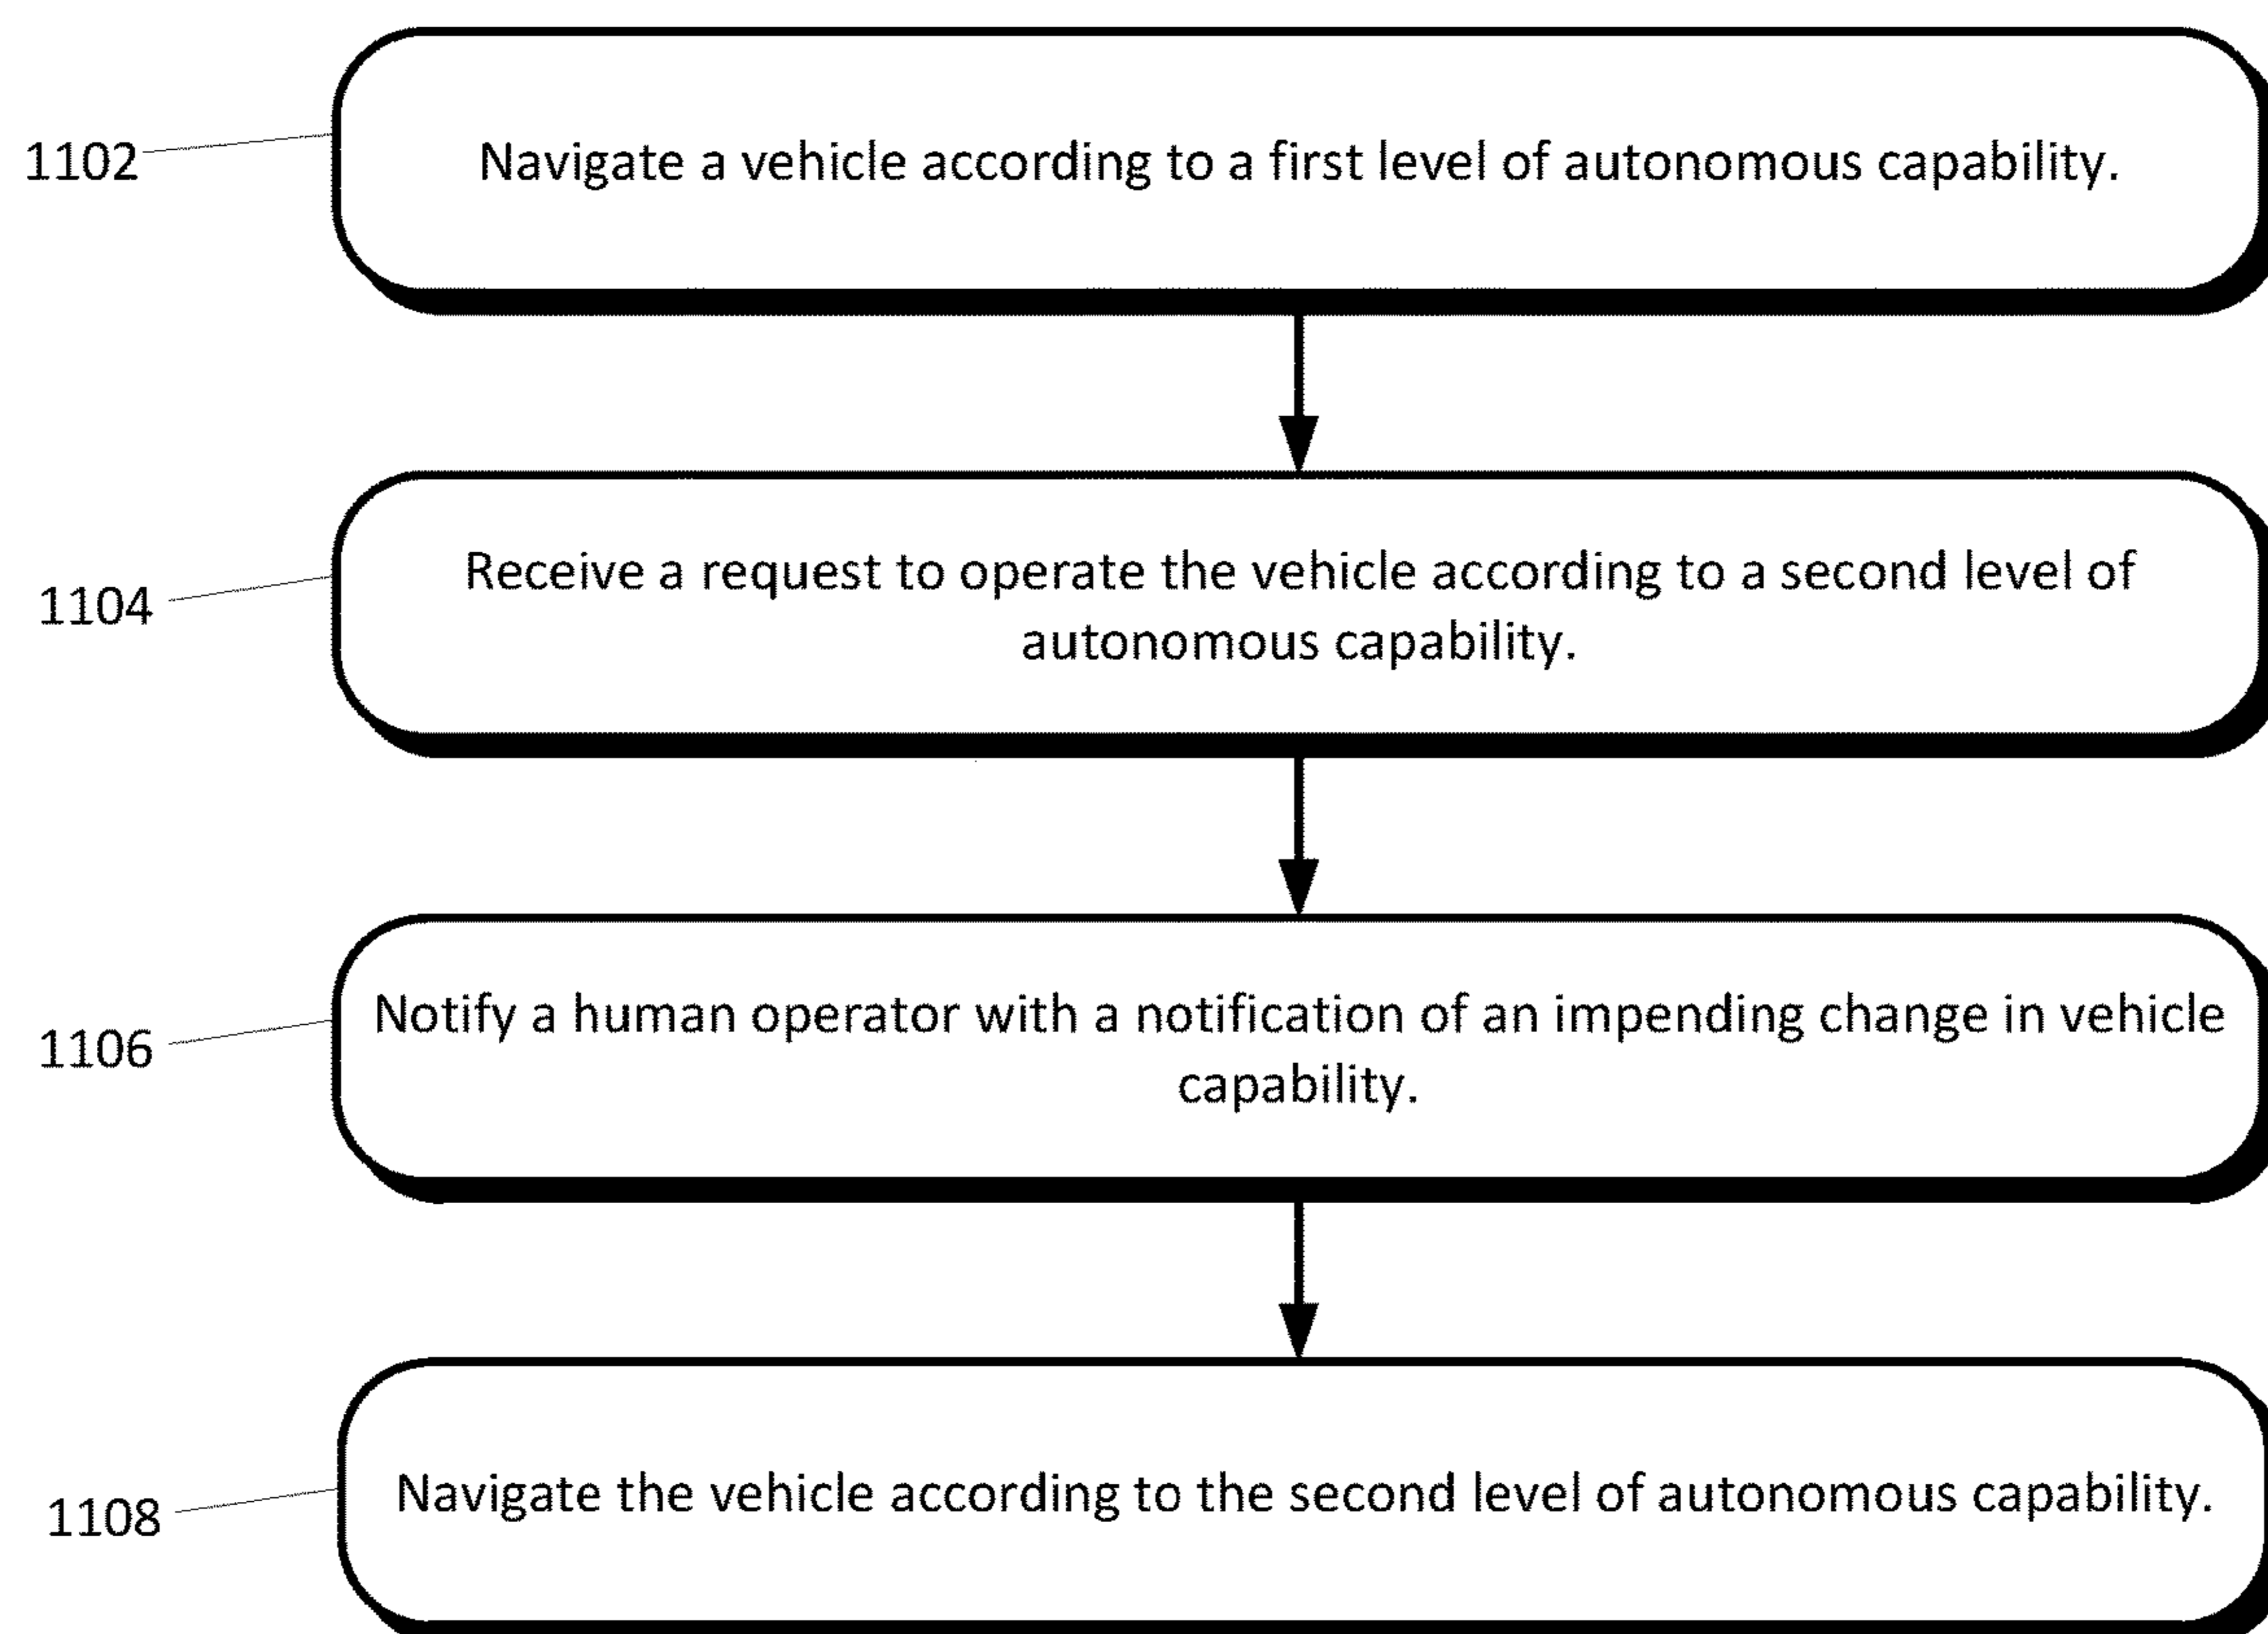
1102

Navigate a vehicle according to a first level of autonomous capability.

1104

Receive a request to operate the vehicle according to a second level of autonomous capability.

1106

Notify a human operator with a notification of an impending change in vehicle capability.

1108

Navigate the vehicle according to the second level of autonomous capability.